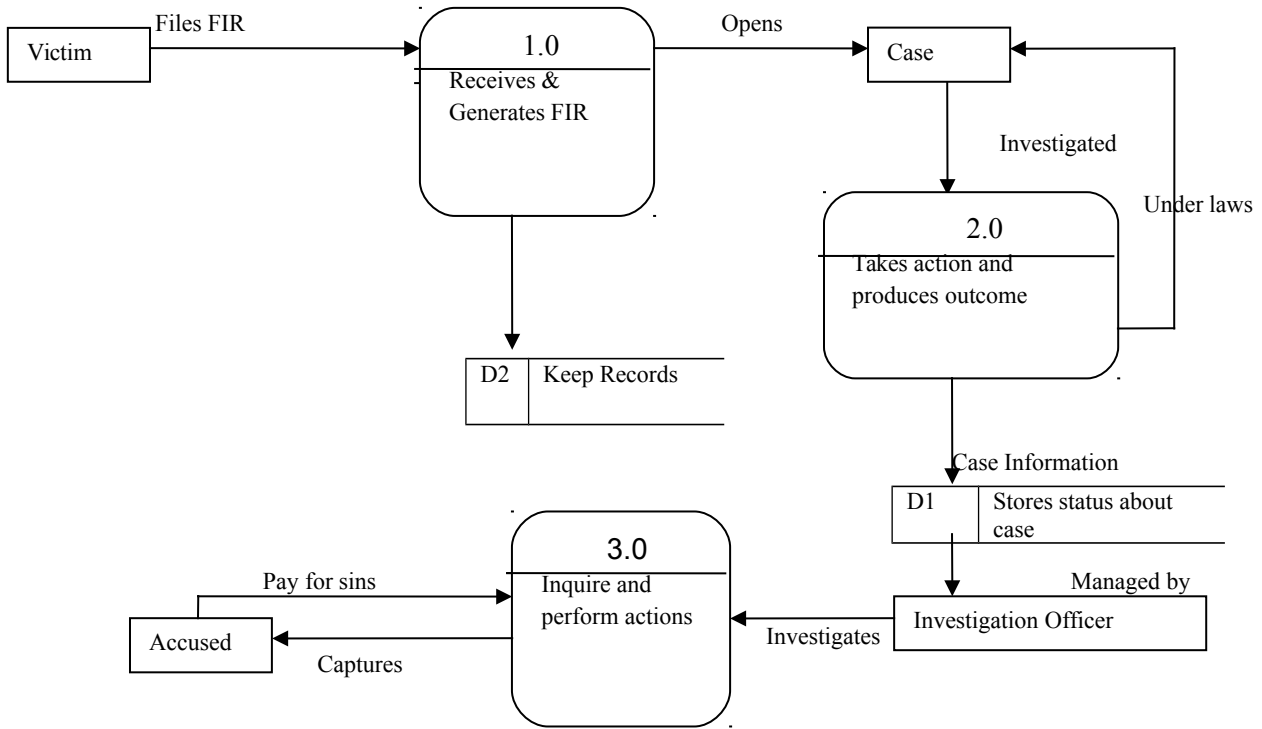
Victim

Files FIR

1.0

Receives & Generates FIR

Opens

Case

Investigated

Under laws

2.0

Takes action and produces outcome

D2 Keep Records

Case Information

D1 Stores status about case

Managed by

3.0

Inquire and perform actions

Pay for sins

Accused

Captures

Investigates

Investigation Officer